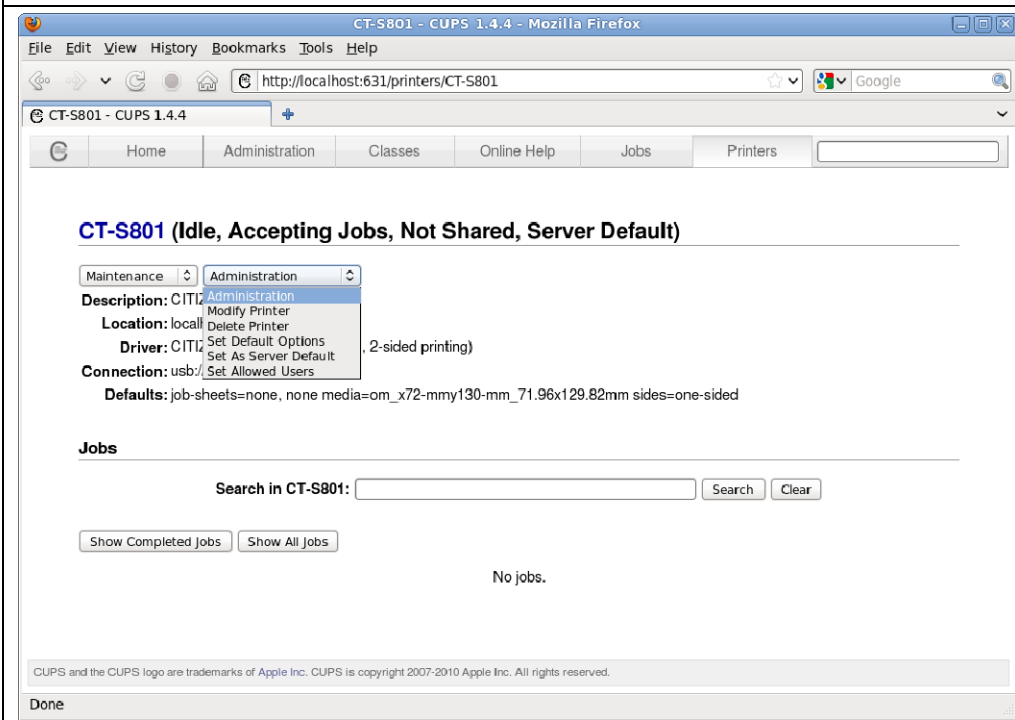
CT-S801 - CUPS 1.4.4 - Mozilla Firefox

File Edit View History Bookmarks Tools Help

http://localhost:631/printers/CT-S801

Google

CT-S801 - CUPS 1.4.4

Home | Administration | Classes | Online Help | Jobs | Printers

CT-S801 (Idle, Accepting Jobs, Not Shared, Server Default)

Maintenance | Administration

Administration
Modify Printer
Delete Printer
Set Default Options
Set As Server Default
Set Allowed Users

Description: CITI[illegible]
Location: local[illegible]
Driver: CITI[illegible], 2-sided printing)
Connection: usb:/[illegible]
Defaults: job-sheets=none, none media=om_x72-mmy130-mm_71.96x129.82mm sides=one-sided

Jobs

Search in CT-S801: Search Clear

Show Completed Jobs | Show All Jobs

No jobs.

CUPS and the CUPS logo are trademarks of Apple Inc. CUPS is copyright 2007-2010 Apple Inc. All rights reserved.

Done